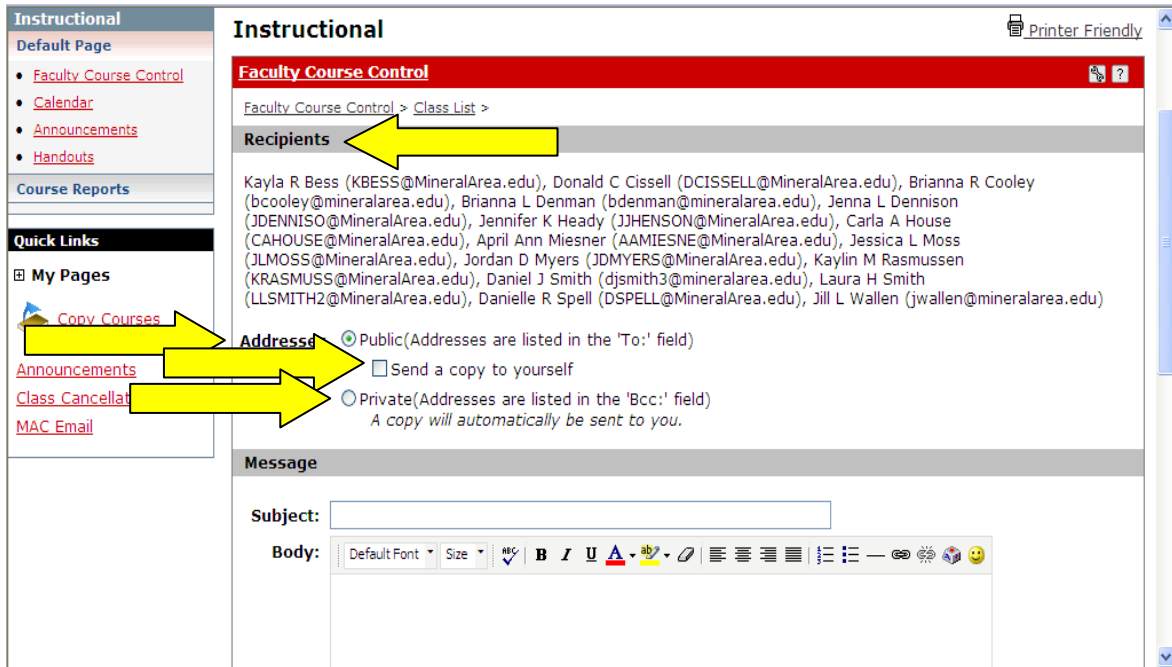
Instructional
Default Page
- Faculty Course Control
- Calendar
- Announcements
- Handouts

Course Reports

Quick Links
⊞ My Pages
Copy Courses
Announcements
Class Cancellat
MAC Email

Instructional
Printer Friendly

Faculty Course Control

Faculty Course Control > Class List >

Recipients

Kayla R Bess (KBESS@MineralArea.edu), Donald C Cissell (DCISSELL@MineralArea.edu), Brianna R Cooley (bcooley@mineralarea.edu), Brianna L Denman (bdenman@mineralarea.edu), Jenna L Dennison (JDENNISO@MineralArea.edu), Jennifer K Heady (JJHENSON@MineralArea.edu), Carla A House (CAHOUSE@MineralArea.edu), April Ann Miesner (AAMIESNE@MineralArea.edu), Jessica L Moss (JLMOSS@MineralArea.edu), Jordan D Myers (JDMYERS@MineralArea.edu), Kaylin M Rasmussen (KRASMUSS@MineralArea.edu), Daniel J Smith (djsmith3@mineralarea.edu), Laura H Smith (LLSMITH2@MineralArea.edu), Danielle R Spell (DSPELL@MineralArea.edu), Jill L Wallen (jwallen@mineralarea.edu)

Addresses Public(Addresses are listed in the 'To:' field)
Send a copy to yourself
Private(Addresses are listed in the 'Bcc:' field)
A copy will automatically be sent to you.

Message

Subject:
Body: Default Font Size B I U A